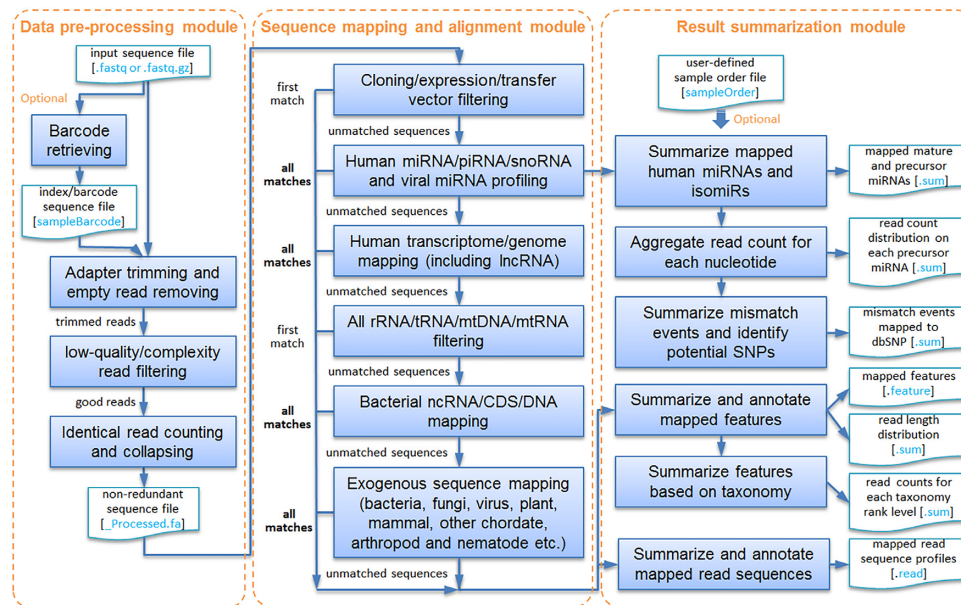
Data pre-processing module

input sequence file [.fastq or .fastq.gz]

Optional

Barcode retrieving

index/barcode sequence file [sampleBarcode]

Adapter trimming and empty read removing

trimmed reads

low-quality/complexity read filtering

good reads

Identical read counting and collapsing

non-redundant sequence file [_Processed.fa]

Sequence mapping and alignment module

first match

Cloning/expression/transfer vector filtering

unmatched sequences

all matches

Human miRNA/piRNA/snoRNA and viral miRNA profiling

unmatched sequences

all matches

Human transcriptome/genome mapping (including lncRNA)

unmatched sequences

first match

All rRNA/tRNA/mtDNA/mtRNA filtering

unmatched sequences

all matches

Bacterial ncRNA/CDS/DNA mapping

unmatched sequences

all matches

Exogenous sequence mapping (bacteria, fungi, virus, plant, mammal, other chordate, arthropod and nematode etc.)

unmatched sequences

Result summarization module

user-defined sample order file [sampleOrder]

Optional

Summarize mapped human miRNAs and isomiRs

mapped mature and precursor miRNAs [.sum]

Aggregate read count for each nucleotide

read count distribution on each precursor miRNA [.sum]

Summarize mismatch events and identify potential SNPs

mismatch events mapped to dbSNP [.sum]

Summarize and annotate mapped features

mapped features [.feature]

read length distribution [.sum]

Summarize features based on taxonomy

read counts for each taxonomy rank level [.sum]

Summarize and annotate mapped read sequences

mapped read sequence profiles [.read]